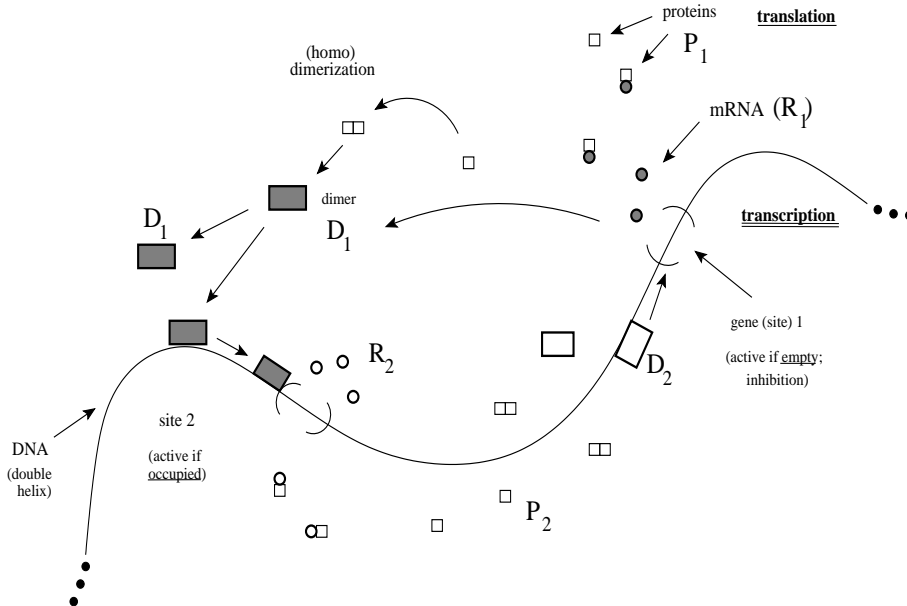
proteins

translation

$P_1$

(homo) dimerization

mRNA $(R_1)$

dimer

$D_1$

$D_1$

transcription

gene (site) 1

(active if empty; inhibition)

$R_2$

$D_2$

DNA (double helix)

site 2

(active if occupied)

$P_2$